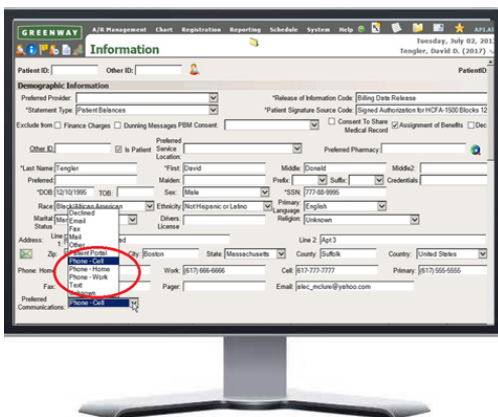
GREENWAY A/R Management Chart Registration Reporting Schedule System Help AFLAS

Information

Tuesday, July 02, 201
Tengler, David D. (2017)

Patient ID: Other ID: PatientID

Demographic Information

Preferred Provider: *Release of Information Code: Billing Data Release

*Statement Type: Patient Balances *Patient Signature Source Code: Signed Authorization for HCFA-1500 Blocks 12

Exclude from Finance Charges Dunning Messages PBM Consent Consent To Share Medical Record Assignment of Benefits Dec

Other ID: Is Patient Preferred Service Location: Preferred Pharmacy:

*Last Name: Tengler *First: David Middle: Donald Middle2:

Preferred: Maiden: Prefix: Suffix: Credentials:

*DOB: 12/10/1995 TOB: Sex: Male *SSN: 777-88-9995

Race: Black/African American Ethnicity: Not Hispanic or Latino Primary Language: English

Marital Status: Drivers License: Religion: Unknown

Address: Line 2: Apt 3

Zip: City: Boston State: Massachusetts County: Suffolk Country: United States

Phone: Home Work: (617) 666-6666 Cell: 617-777-7777 Primary: (617) 555-5555

Fax: Pager: Email: alec_mclure@yahoo.com

Preferred Communications: Phone - Cell

Declined
Email
Fax
Mail
Other
Patient Portal
Phone - Cell
Phone - Home
Phone - Work
Text
Unknown